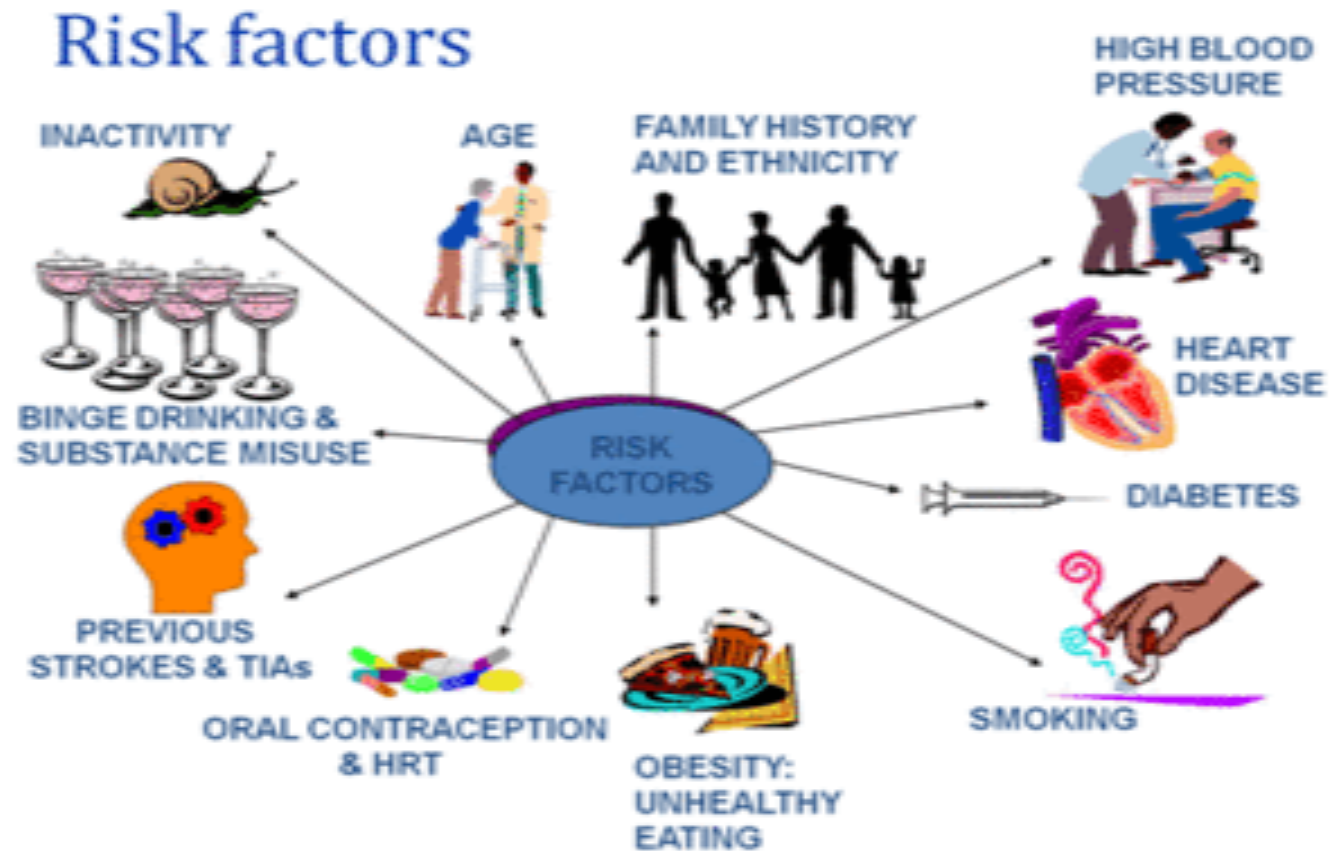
Risk factors

RISK FACTORS

INACTIVITY

AGE

FAMILY HISTORY AND ETHNICITY

HIGH BLOOD PRESSURE

HEART DISEASE

BINGE DRINKING & SUBSTANCE MISUSE

DIABETES

PREVIOUS STROKES & TIAs

ORAL CONTRACEPTION & HRT

OBESITY: UNHEALTHY EATING

SMOKING